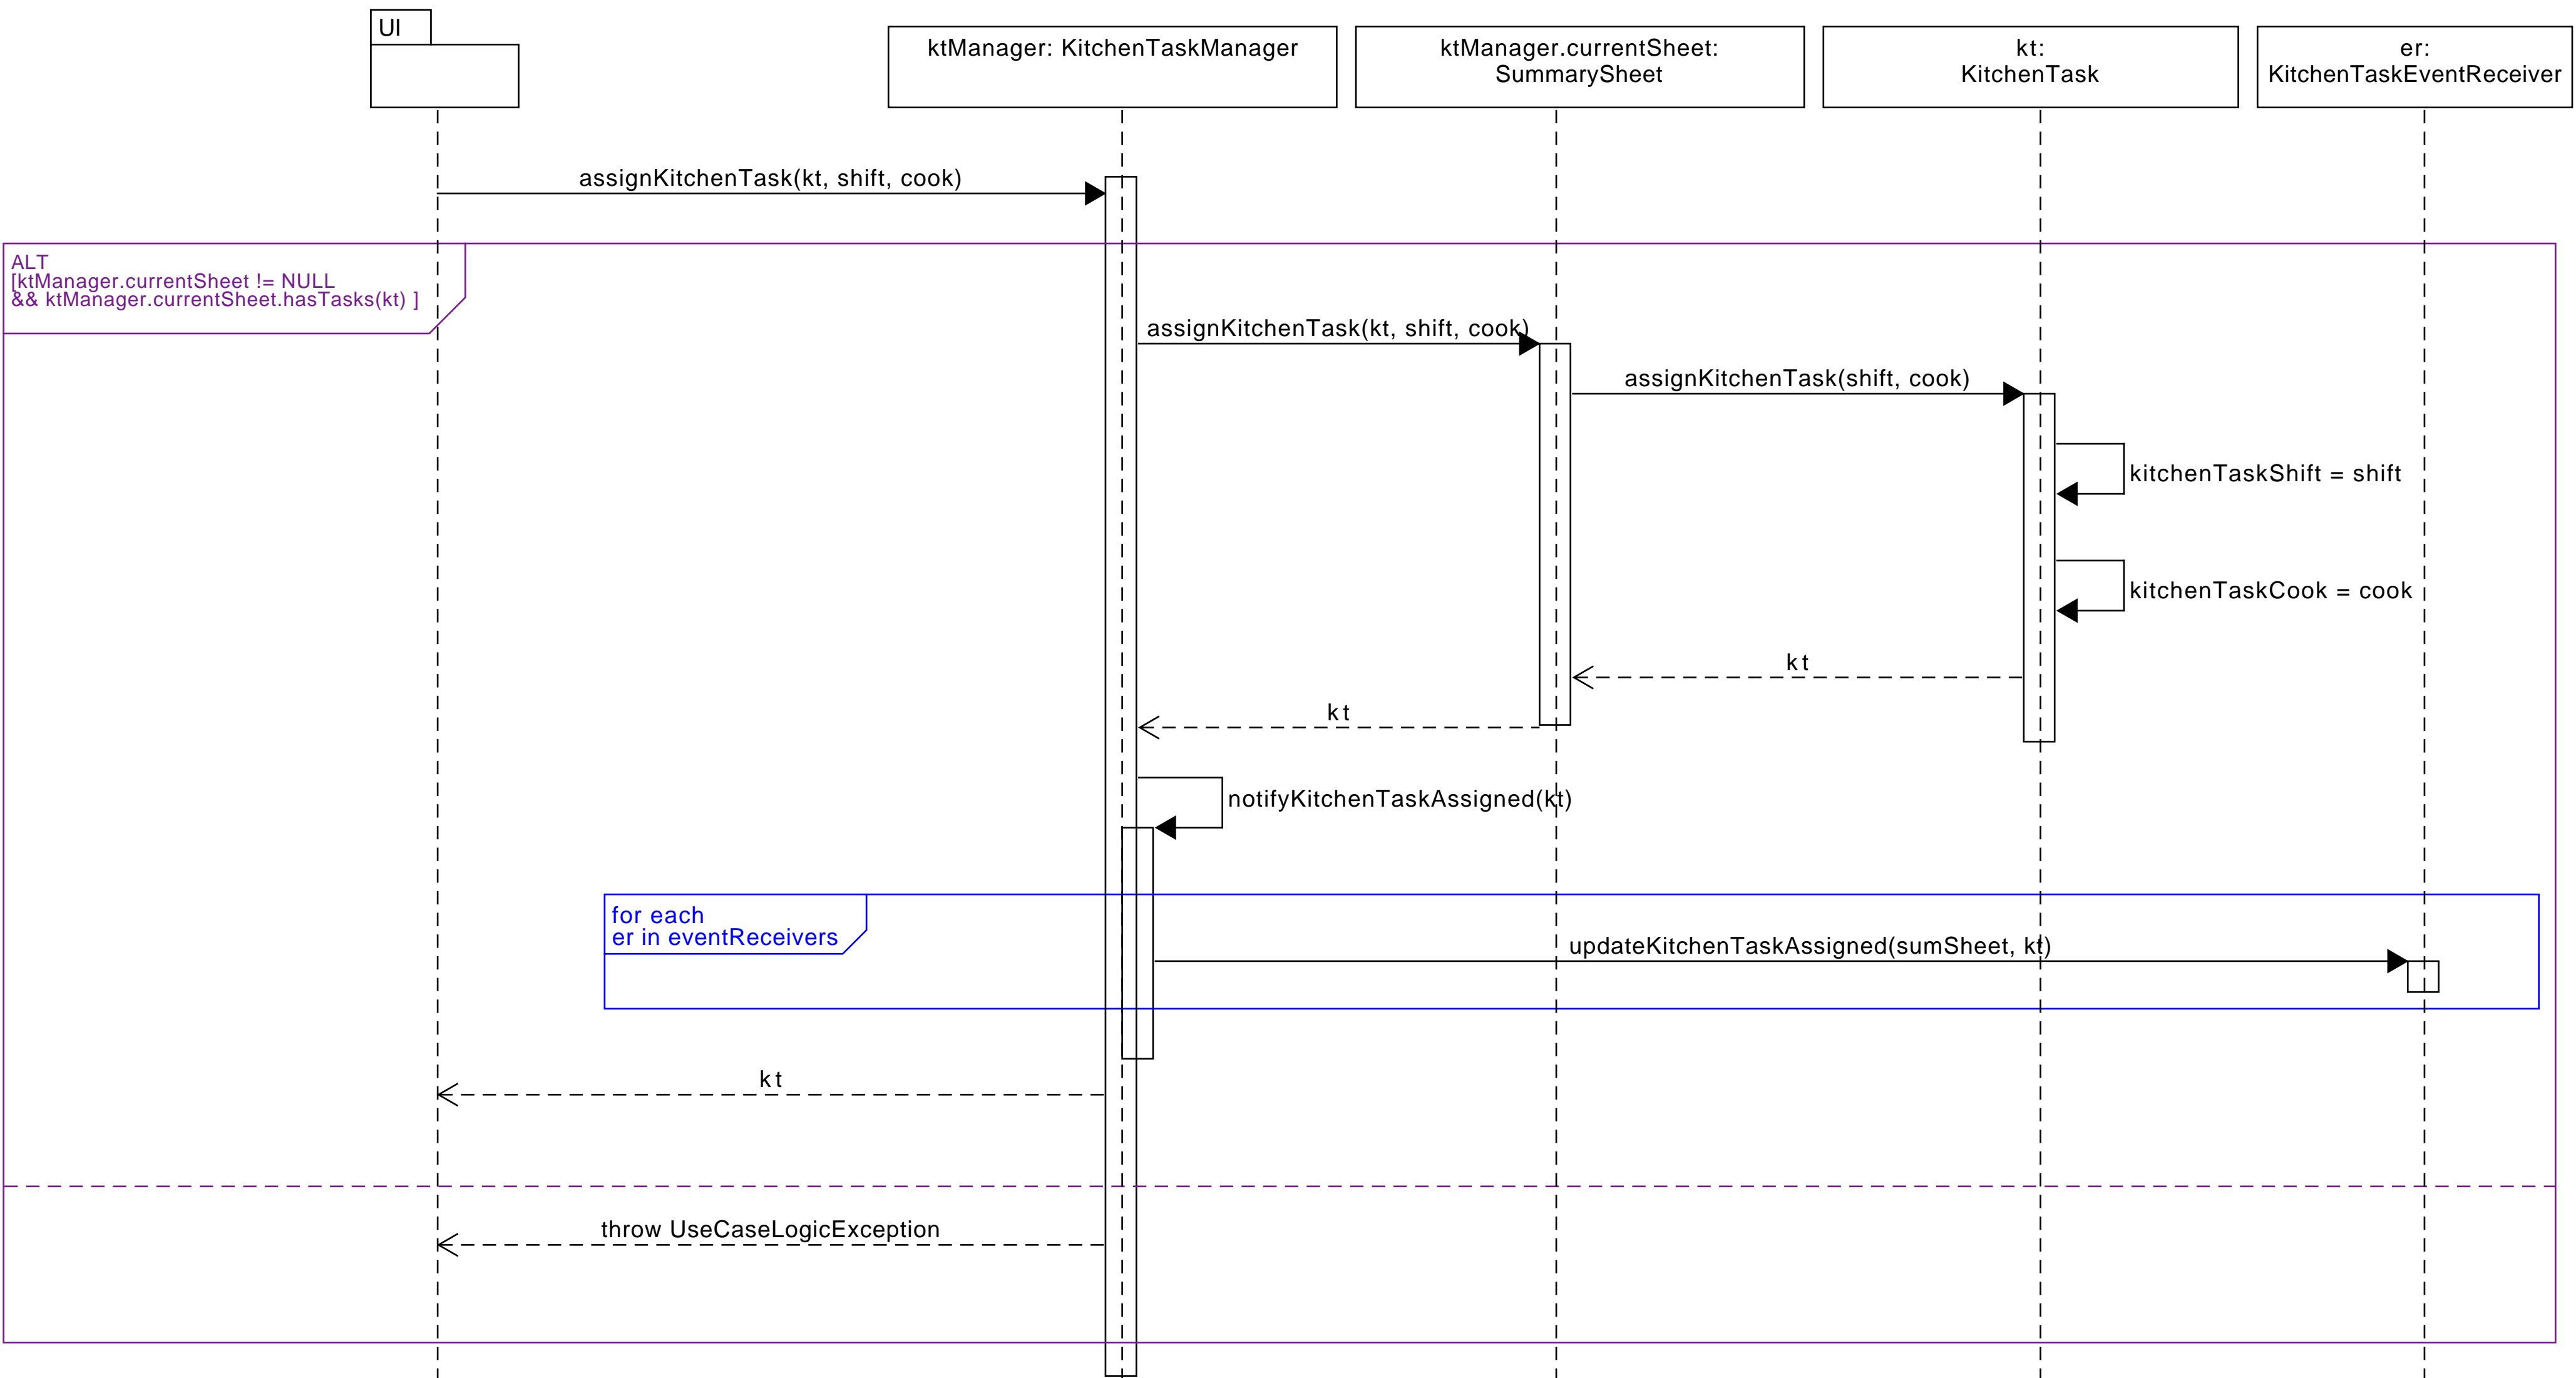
UI

ktManager: KitchenTaskManager

ktManager.currentSheet: SummarySheet

kt: KitchenTask

er: KitchenTaskEventReceiver

assignKitchenTask(kt, shift, cook)

ALT
[ktManager.currentSheet != NULL
&& ktManager.currentSheet.hasTasks(kt) ]

assignKitchenTask(kt, shift, cook)

assignKitchenTask(shift, cook)

kitchenTaskShift = shift

kitchenTaskCook = cook

kt

kt

notifyKitchenTaskAssigned(kt)

for each
er in eventReceivers

updateKitchenTaskAssigned(sumSheet, kt)

kt

throw UseCaseLogicException